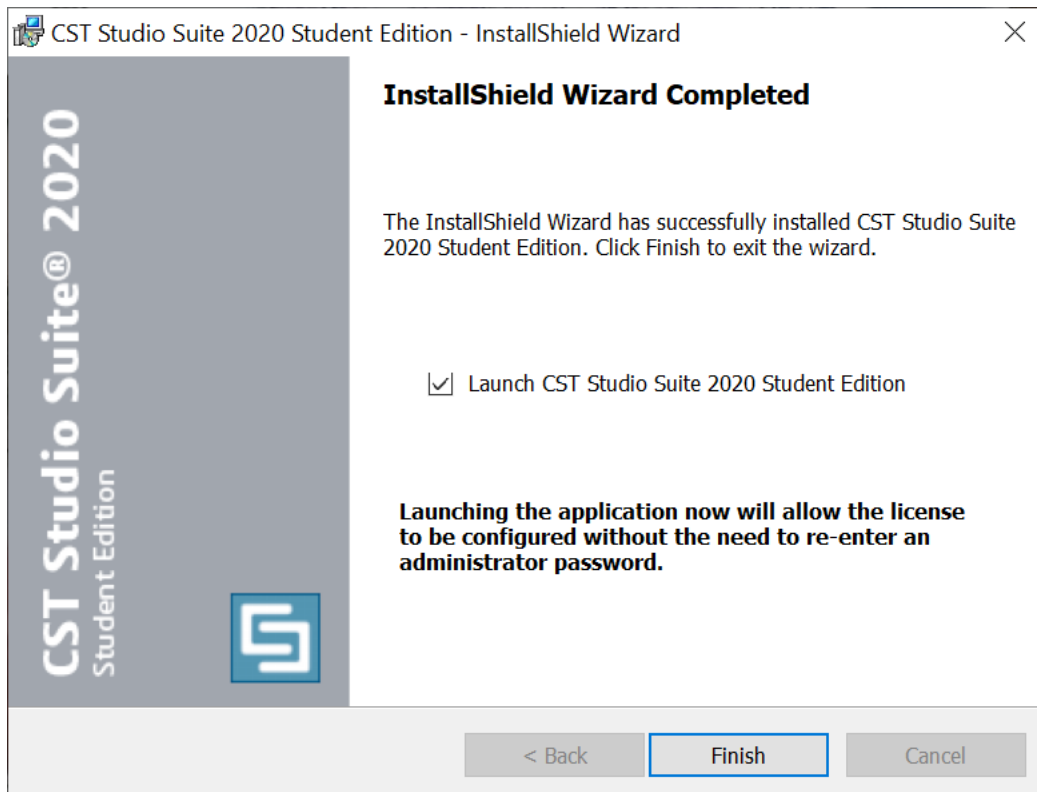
CST Studio Suite 2020 Student Edition - InstallShield Wizard

CST Studio Suite® 2020
Student Edition

InstallShield Wizard Completed

The InstallShield Wizard has successfully installed CST Studio Suite 2020 Student Edition. Click Finish to exit the wizard.

Launch CST Studio Suite 2020 Student Edition

Launching the application now will allow the license to be configured without the need to re-enter an administrator password.

< Back

Finish

Cancel